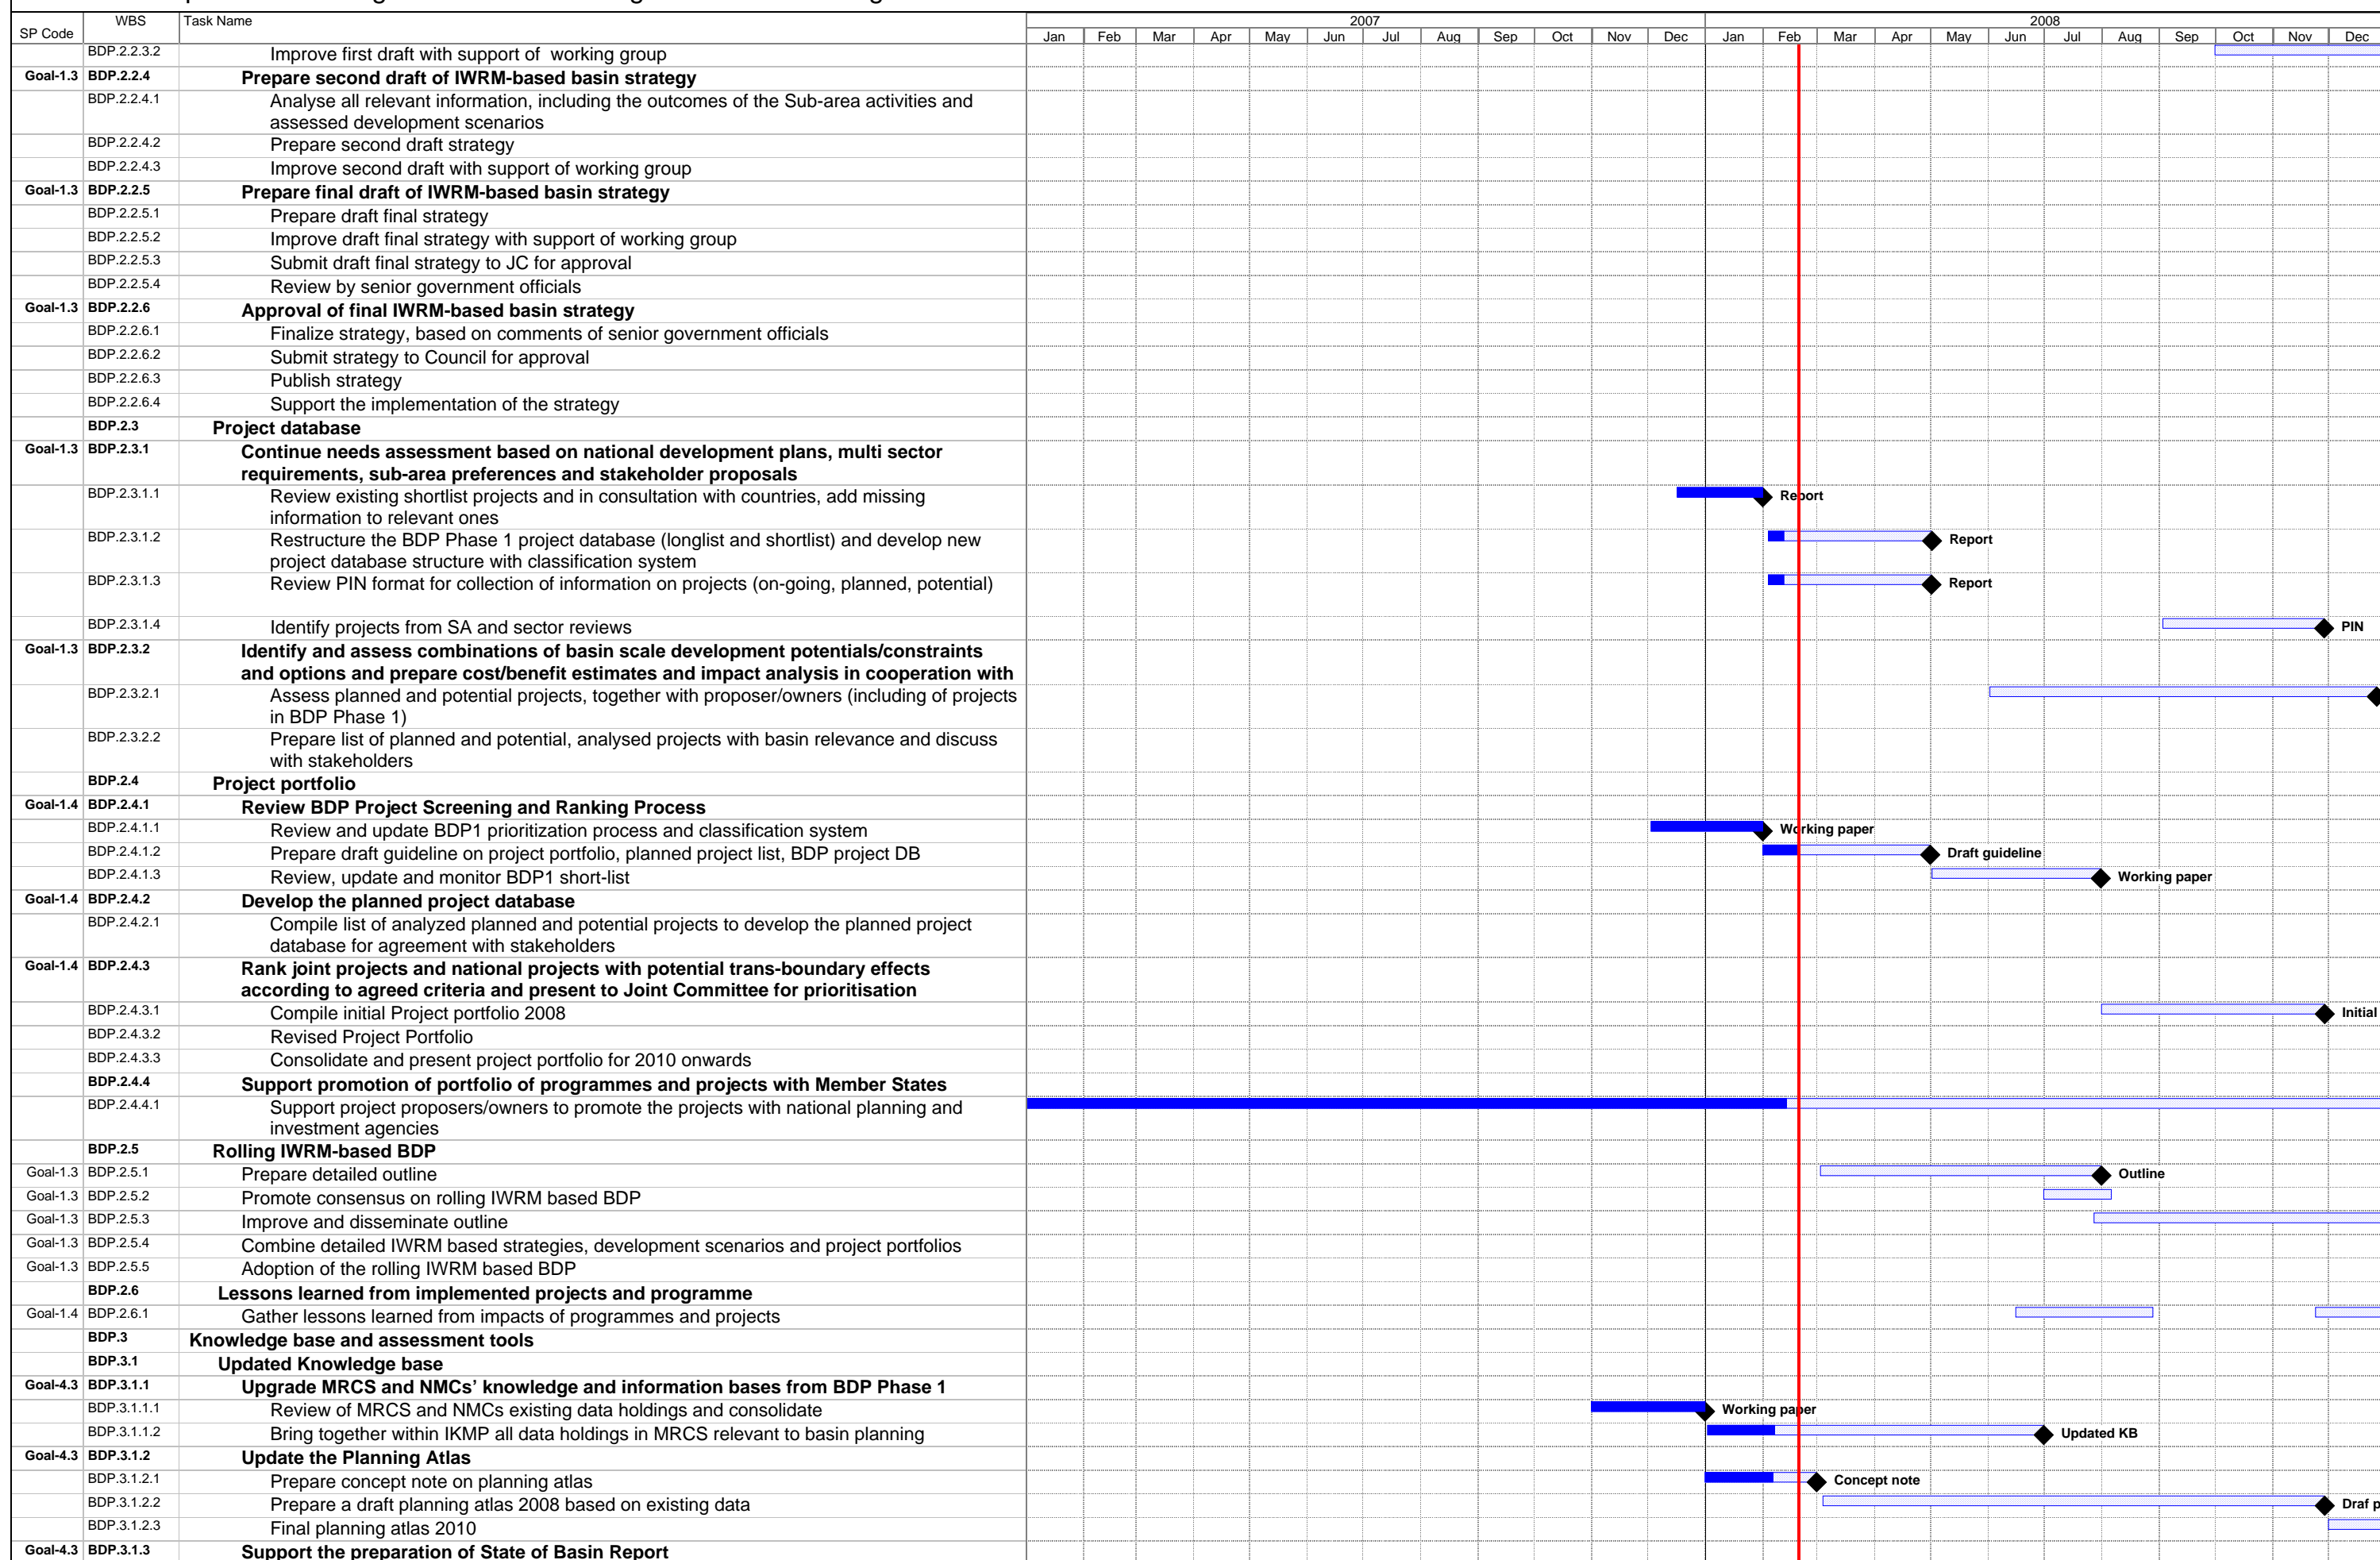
| SP Code | WBS | Task Name |
|---|---|---|
| | BDP.2.2.3.2 | Improve first draft with support of working group |
| Goal-1.3 | BDP.2.2.4 | Prepare second draft of IWRM-based basin strategy |
| | BDP.2.2.4.1 | Analyse all relevant information, including the outcomes of the Sub-area activities and assessed development scenarios |
| | BDP.2.2.4.2 | Prepare second draft strategy |
| | BDP.2.2.4.3 | Improve second draft with support of working group |
| Goal-1.3 | BDP.2.2.5 | Prepare final draft of IWRM-based basin strategy |
| | BDP.2.2.5.1 | Prepare draft final strategy |
| | BDP.2.2.5.2 | Improve draft final strategy with support of working group |
| | BDP.2.2.5.3 | Submit draft final strategy to JC for approval |
| | BDP.2.2.5.4 | Review by senior government officials |
| Goal-1.3 | BDP.2.2.6 | Approval of final IWRM-based basin strategy |
| | BDP.2.2.6.1 | Finalize strategy, based on comments of senior government officials |
| | BDP.2.2.6.2 | Submit strategy to Council for approval |
| | BDP.2.2.6.3 | Publish strategy |
| | BDP.2.2.6.4 | Support the implementation of the strategy |
| | BDP.2.3 | Project database |
| Goal-1.3 | BDP.2.3.1 | Continue needs assessment based on national development plans, multi sector requirements, sub-area preferences and stakeholder proposals |
| | BDP.2.3.1.1 | Review existing shortlist projects and in consultation with countries, add missing information to relevant ones |
| | BDP.2.3.1.2 | Restructure the BDP Phase 1 project database (longlist and shortlist) and develop new project database structure with classification system |
| | BDP.2.3.1.3 | Review PIN format for collection of information on projects (on-going, planned, potential) |
| | BDP.2.3.1.4 | Identify projects from SA and sector reviews |
| Goal-1.3 | BDP.2.3.2 | Identify and assess combinations of basin scale development potentials/constraints and options and prepare cost/benefit estimates and impact analysis in cooperation with |
| | BDP.2.3.2.1 | Assess planned and potential projects, together with proposer/owners (including of projects in BDP Phase 1) |
| | BDP.2.3.2.2 | Prepare list of planned and potential, analysed projects with basin relevance and discuss with stakeholders |
| | BDP.2.4 | Project portfolio |
| Goal-1.4 | BDP.2.4.1 | Review BDP Project Screening and Ranking Process |
| | BDP.2.4.1.1 | Review and update BDP1 prioritization process and classification system |
| | BDP.2.4.1.2 | Prepare draft guideline on project portfolio, planned project list, BDP project DB |
| | BDP.2.4.1.3 | Review, update and monitor BDP1 short-list |
| Goal-1.4 | BDP.2.4.2 | Develop the planned project database |
| | BDP.2.4.2.1 | Compile list of analyzed planned and potential projects to develop the planned project database for agreement with stakeholders |
| Goal-1.4 | BDP.2.4.3 | Rank joint projects and national projects with potential trans-boundary effects according to agreed criteria and present to Joint Committee for prioritisation |
| | BDP.2.4.3.1 | Compile initial Project portfolio 2008 |
| | BDP.2.4.3.2 | Revised Project Portfolio |
| | BDP.2.4.3.3 | Consolidate and present project portfolio for 2010 onwards |
| | BDP.2.4.4 | Support promotion of portfolio of programmes and projects with Member States |
| | BDP.2.4.4.1 | Support project proposers/owners to promote the projects with national planning and investment agencies |
| | BDP.2.5 | Rolling IWRM-based BDP |
| Goal-1.3 | BDP.2.5.1 | Prepare detailed outline |
| Goal-1.3 | BDP.2.5.2 | Promote consensus on rolling IWRM based BDP |
| Goal-1.3 | BDP.2.5.3 | Improve and disseminate outline |
| Goal-1.3 | BDP.2.5.4 | Combine detailed IWRM based strategies, development scenarios and project portfolios |
| Goal-1.3 | BDP.2.5.5 | Adoption of the rolling IWRM based BDP |
| | BDP.2.6 | Lessons learned from implemented projects and programme |
| Goal-1.4 | BDP.2.6.1 | Gather lessons learned from impacts of programmes and projects |
| | BDP.3 | Knowledge base and assessment tools |
| | BDP.3.1 | Updated Knowledge base |
| Goal-4.3 | BDP.3.1.1 | Upgrade MRCS and NMCs' knowledge and information bases from BDP Phase 1 |
| | BDP.3.1.1.1 | Review of MRCS and NMCs existing data holdings and consolidate |
| | BDP.3.1.1.2 | Bring together within IKMP all data holdings in MRCS relevant to basin planning |
| Goal-4.3 | BDP.3.1.2 | Update the Planning Atlas |
| | BDP.3.1.2.1 | Prepare concept note on planning atlas |
| | BDP.3.1.2.2 | Prepare a draft planning atlas 2008 based on existing data |
| | BDP.3.1.2.3 | Final planning atlas 2010 |
| Goal-4.3 | BDP.3.1.3 | Support the preparation of State of Basin Report |

2007 Jan Feb Mar Apr May Jun Jul Aug Sep Oct Nov Dec
2008 Jan Feb Mar Apr May Jun Jul Aug Sep Oct Nov Dec

Report
Report
Report
PIN
Working paper
Draft guideline
Working paper
Initial
Outline
Working paper
Updated KB
Concept note
Draf p